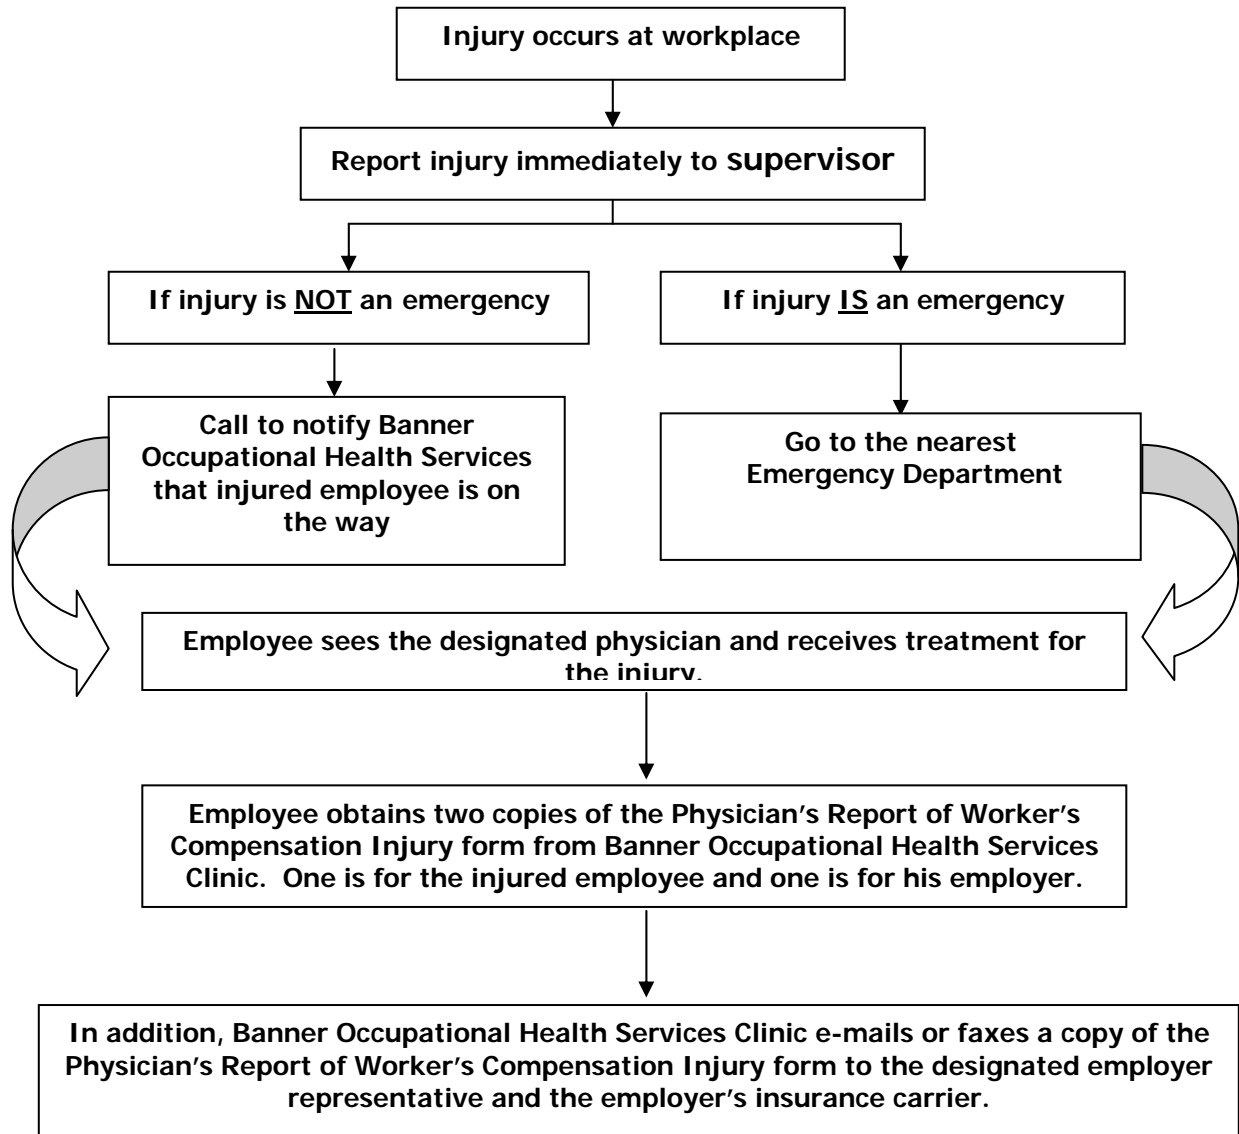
Injury occurs at workplace

Report injury immediately to supervisor

If injury is NOT an emergency

If injury IS an emergency

Call to notify Banner Occupational Health Services that injured employee is on the way

Go to the nearest Emergency Department

Employee sees the designated physician and receives treatment for the injury.

Employee obtains two copies of the Physician's Report of Worker's Compensation Injury form from Banner Occupational Health Services Clinic. One is for the injured employee and one is for his employer.

In addition, Banner Occupational Health Services Clinic e-mails or faxes a copy of the Physician's Report of Worker's Compensation Injury form to the designated employer representative and the employer's insurance carrier.